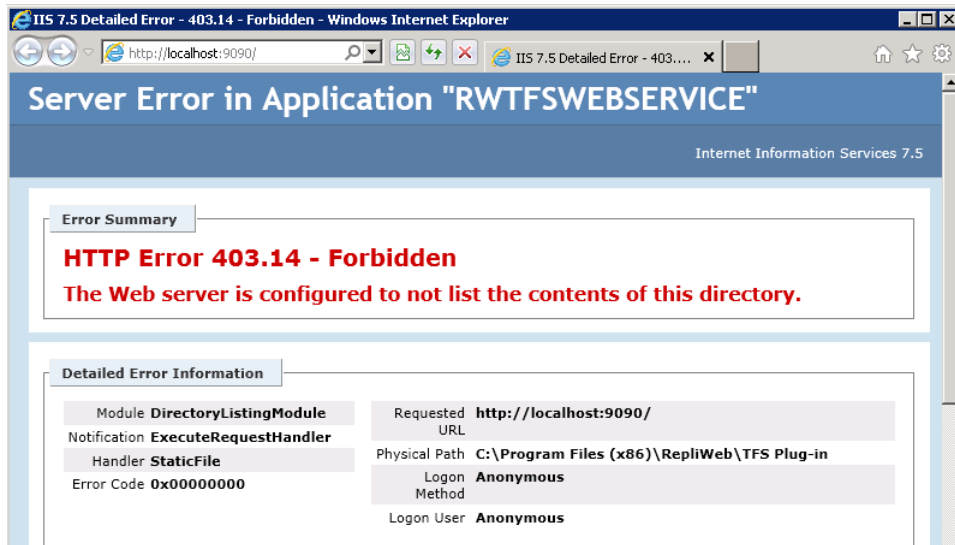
IIS 7.5 Detailed Error - 403.14 - Forbidden - Windows Internet Explorer

http://localhost:9090/

IIS 7.5 Detailed Error - 403....

Server Error in Application "RWTFSWEBSERVICE"

Internet Information Services 7.5

Error Summary

HTTP Error 403.14 - Forbidden

The Web server is configured to not list the contents of this directory.

Detailed Error Information

| | |
|---|---|
| Module | DirectoryListingModule |
| Notification | ExecuteRequestHandler |
| Handler | StaticFile |
| Error Code | 0x00000000 |

| | |
|---|---|
| Requested URL | http://localhost:9090/ |
| Physical Path | C:\Program Files (x86)\RepliWeb\TFS Plug-in |
| Logon Method | Anonymous |
| Logon User | Anonymous |